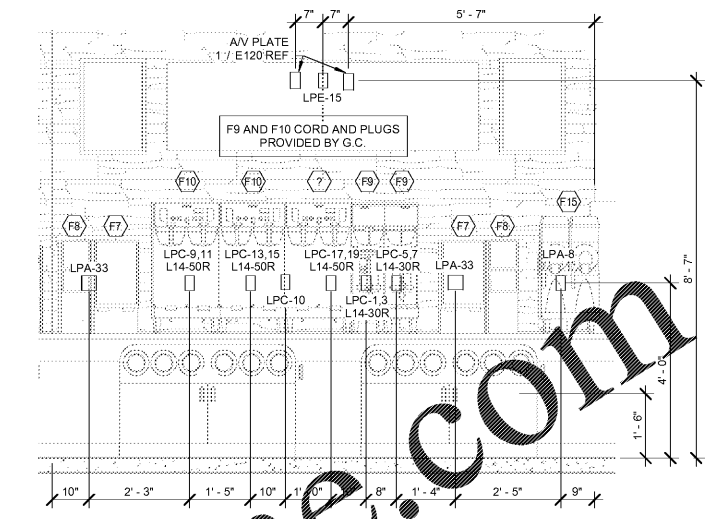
7"
7"
5' - 7"
A/V PLATE
1 / E120 REF
LPE-15
F9 AND F10 CORD AND PLUGS PROVIDED BY G.C.
F10
F10
?
F9
F9
F8
F7
F7
F8
F15
LPA-33
LPC-9,11
L14-50R
LPC-13,15
L14-50R
LPC-17,19
L14-50R
LPC-5,7
L14-30R
LPA-33
LPA-8
LPC-10
LPC-1,3
L14-30R
8' - 7"
4' - 0"
1' - 6"
10"
2' - 3"
1' - 5"
10"
1' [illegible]0"
8"
1' - 4"
2' - 5"
9"
.com